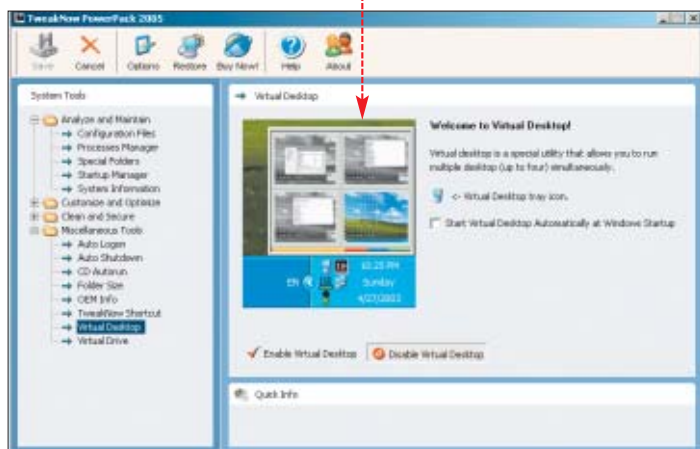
TweakNow PowerPack 2005

Save Cancel Options Restore Buy Now! Help About

System Tools

Analyze and Maintain
Configuration Files
Processes Manager
Special Folders
Startup Manager
System Information
Customize and Optimize
Clean and Secure
Miscellaneous Tools
Auto Logon
Auto Shutdown
CD Autorun
Folder Size
OEM Info
TweakNow Shortcut
Virtual Desktop
Virtual Drive

Virtual Desktop

Welcome to Virtual Desktop!

Virtual desktop is a special utility that allows you to run multiple desktop (up to four) simultaneously.

<- Virtual Desktop tray icon.

Start Virtual Desktop Automatically at Windows Startup

EN 10:25 PM Sunday 4/27/2003

Enable Virtual Desktop Disable Virtual Desktop

Quick Info